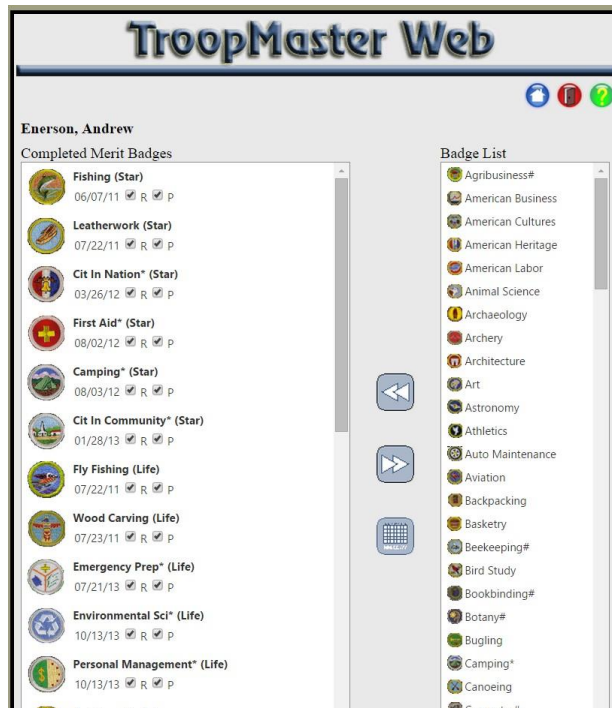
TroopMaster Web

Enerson, Andrew

Completed Merit Badges

Fishing (Star)
06/07/11 R P

Leatherwork (Star)
07/22/11 R P

Cit In Nation* (Star)
03/26/12 R P

First Aid* (Star)
08/02/12 R P

Camping* (Star)
08/03/12 R P

Cit In Community* (Star)
01/28/13 R P

Fly Fishing (Life)
07/22/11 R P

Wood Carving (Life)
07/23/11 R P

Emergency Prep* (Life)
07/21/13 R P

Environmental Sci* (Life)
10/13/13 R P

Personal Management* (Life)
10/13/13 R P

Badge List

Agribusiness#
American Business
American Cultures
American Heritage
American Labor
Animal Science
Archaeology
Archery
Architecture
Art
Astronomy
Athletics
Auto Maintenance
Aviation
Backpacking
Basketry
Beekeeping#
Bird Study
Bookbinding#
Botany#
Bugling
Camping*
Canoeing